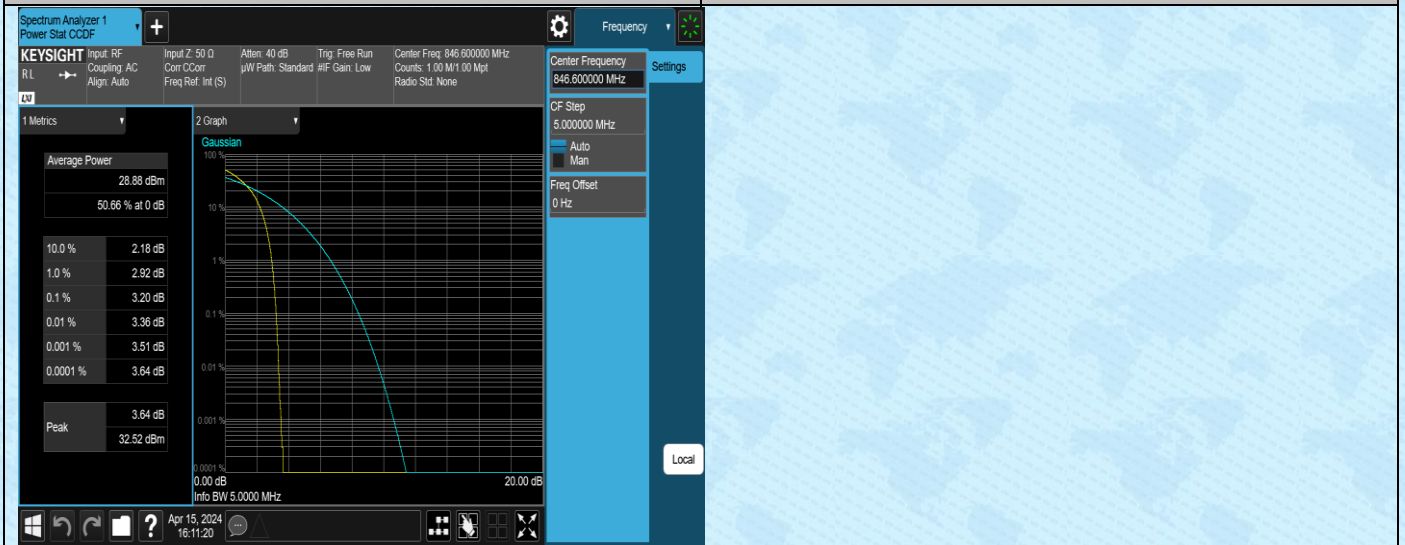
Spectrum Analyzer 1
Power Stat CCDF

+

Frequency

KEYSIGHT
RL

Input: RF
Coupling: AC
Align: Auto

Input Z: 50 Ω
Corr CCorr
Freq Ref: Int (S)

Atten: 40 dB
μW Path: Standard

Trig: Free Run
#IF Gain: Low

Center Freq: 846.600000 MHz
Counts: 1.00 M/1.00 Mpt
Radio Std: None

Center Frequency
846.600000 MHz

Settings

CF Step
5.000000 MHz
Auto
Man

Freq Offset
0 Hz

1 Metrics

| Average Power | |
|---|---|
| | 28.88 dBm |
| | 50.66 % at 0 dB |

| | |
|---|---|
| 10.0 % | 2.18 dB |
| 1.0 % | 2.92 dB |
| 0.1 % | 3.20 dB |
| 0.01 % | 3.36 dB |
| 0.001 % | 3.51 dB |
| 0.0001 % | 3.64 dB |

| | |
|---|---|
| Peak | 3.64 dB |
| | 32.52 dBm |

2 Graph
Gaussian
100 %
10 %
1 %
0.1 %
0.01 %
0.001 %
0.0001 %
0.00 dB
20.00 dB
Info BW 5.0000 MHz

Local

Apr 15, 2024
16:11:20